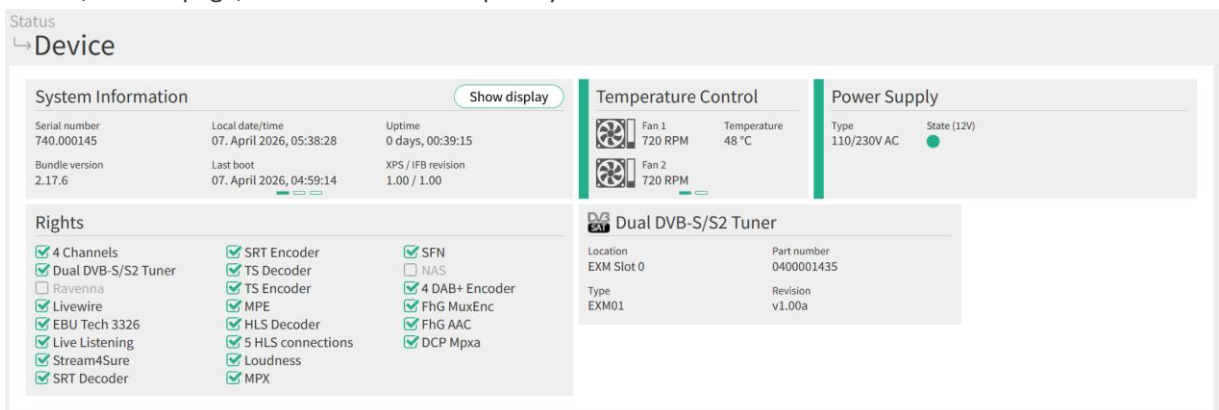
Status
↪Device

System Information
Show display

Serial number
740.000145

Local date/time
07. April 2026, 05:38:28

Uptime
0 days, 00:39:15

Bundle version
2.17.6

Last boot
07. April 2026, 04:59:14

XPS / IFB revision
1.00 / 1.00

Temperature Control

Fan 1
720 RPM

Temperature
48 °C

Fan 2
720 RPM

Power Supply

Type
110/230V AC

State (12V)

Rights

☑ 4 Channels
☑ Dual DVB-S/S2 Tuner
☐ Ravenna
☑ Livewire
☑ EBU Tech 3326
☑ Live Listening
☑ Stream4Sure
☑ SRT Decoder

☑ SRT Encoder
☑ TS Decoder
☑ TS Encoder
☑ MPE
☑ HLS Decoder
☑ 5 HLS connections
☑ Loudness
☑ MPX

☑ SFN
☐ NAS
☑ 4 DAB+ Encoder
☑ FhG MuxEnc
☑ FhG AAC
☑ DCP Mpxa

Dual DVB-S/S2 Tuner

Location
EXM Slot 0

Part number
0400001435

Type
EXM01

Revision
v1.00a